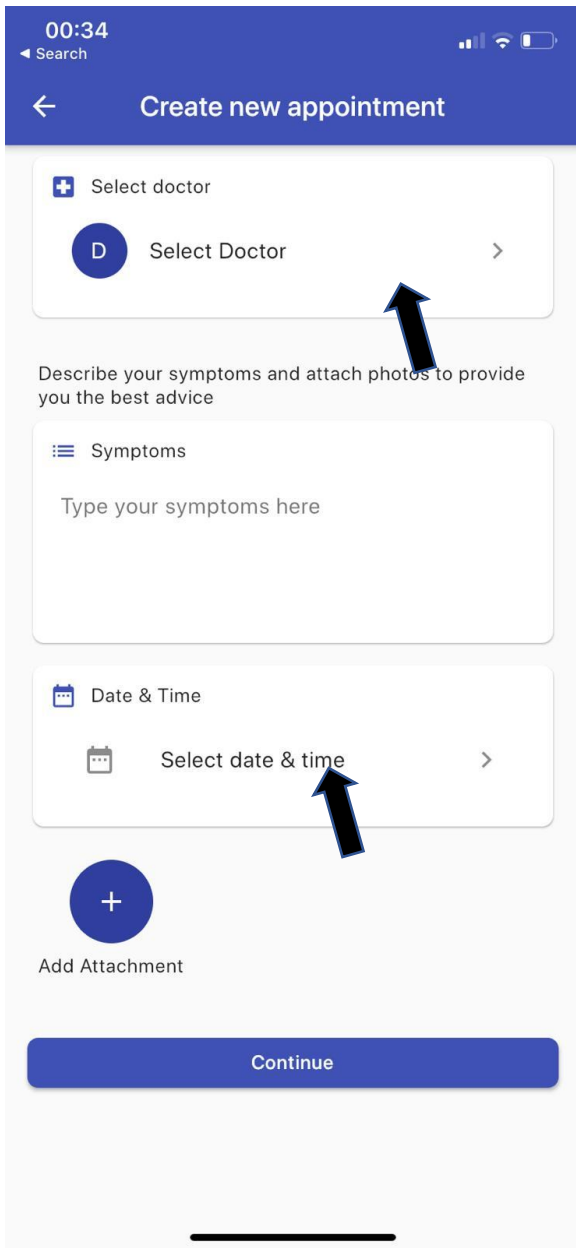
00:34
◂ Search

Create new appointment

Select doctor

D Select Doctor

Describe your symptoms and attach photos to provide you the best advice

Symptoms

Type your symptoms here

Date & Time

Select date & time

+

Add Attachment

Continue